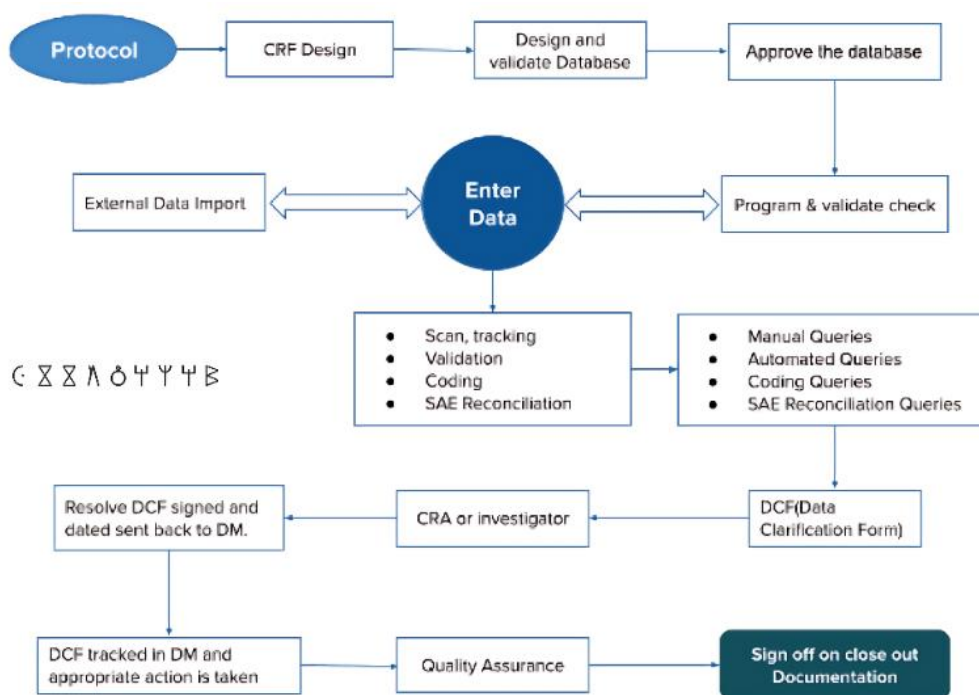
Protocol

CRF Design

Design and validate Database

Approve the database

External Data Import

Enter Data

Program & validate check

- Scan, tracking
- Validation
- Coding
- SAE Reconciliation

- Manual Queries
- Automated Queries
- Coding Queries
- SAE Reconciliation Queries

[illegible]

Resolve DCF signed and dated sent back to DM.

CRA or investigator

DCF(Data Clarification Form)

DCF tracked in DM and appropriate action is taken

Quality Assurance

Sign off on close out Documentation